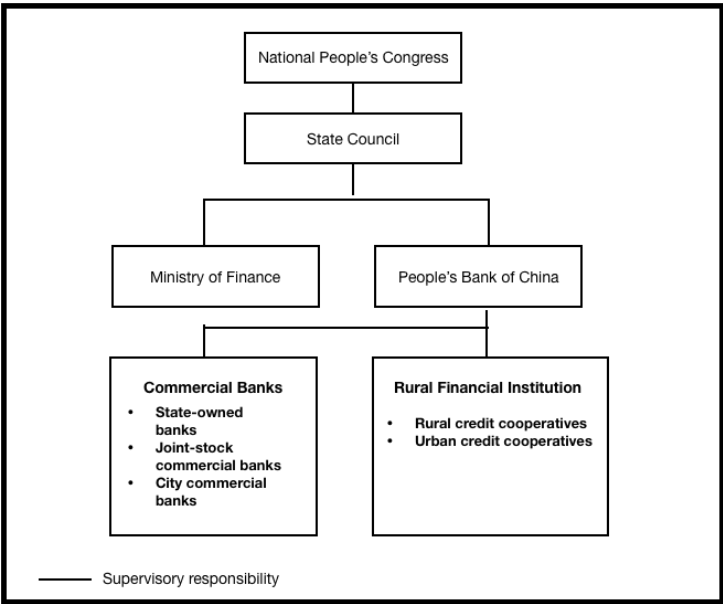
National People's Congress

State Council

Ministry of Finance

People's Bank of China

Commercial Banks
- State-owned banks
- Joint-stock commercial banks
- City commercial banks

Rural Financial Institution
- Rural credit cooperatives
- Urban credit cooperatives

Supervisory responsibility